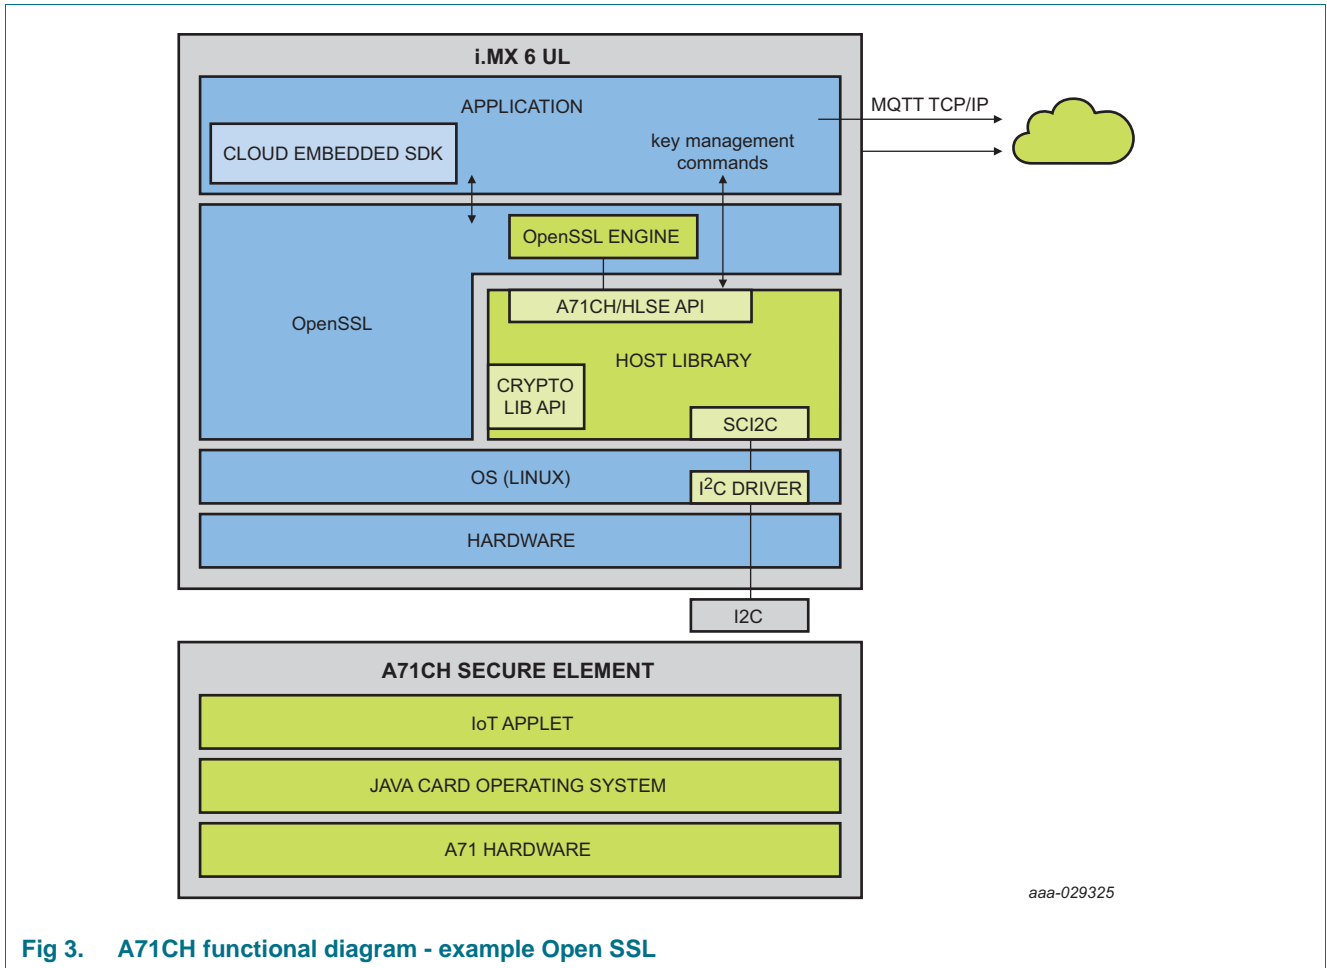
i.MX 6 UL

APPLICATION

CLOUD EMBEDDED SDK

key management commands

MQTT TCP/IP

OpenSSL ENGINE

OpenSSL

A71CH/HLSE API

HOST LIBRARY

CRYPTO LIB API

SCI2C

OS (LINUX)

$I^2C$ DRIVER

HARDWARE

I2C

A71CH SECURE ELEMENT

IoT APPLET

JAVA CARD OPERATING SYSTEM

A71 HARDWARE

aaa-029325

Fig 3. A71CH functional diagram - example Open SSL